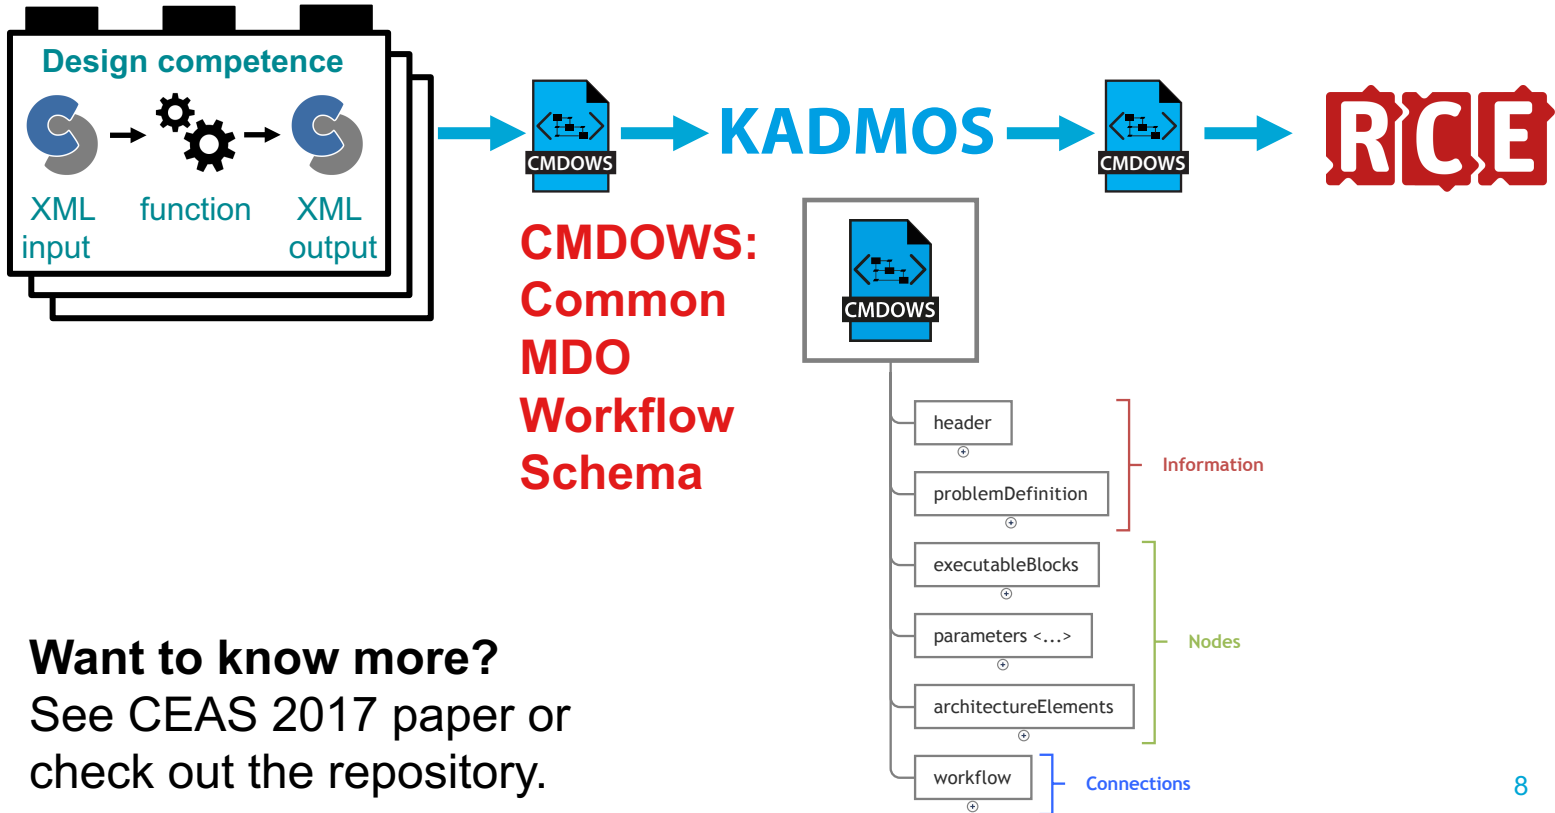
Design competence

XML input

function

XML output

CMDOWS

KADMOS

CMDOWS

RCE

CMDOWS: Common MDO Workflow Schema

CMDOWS

header

problemDefinition

Information

executableBlocks

parameters <...>

architectureElements

Nodes

workflow

Connections

Want to know more?
See CEAS 2017 paper or check out the repository.

8